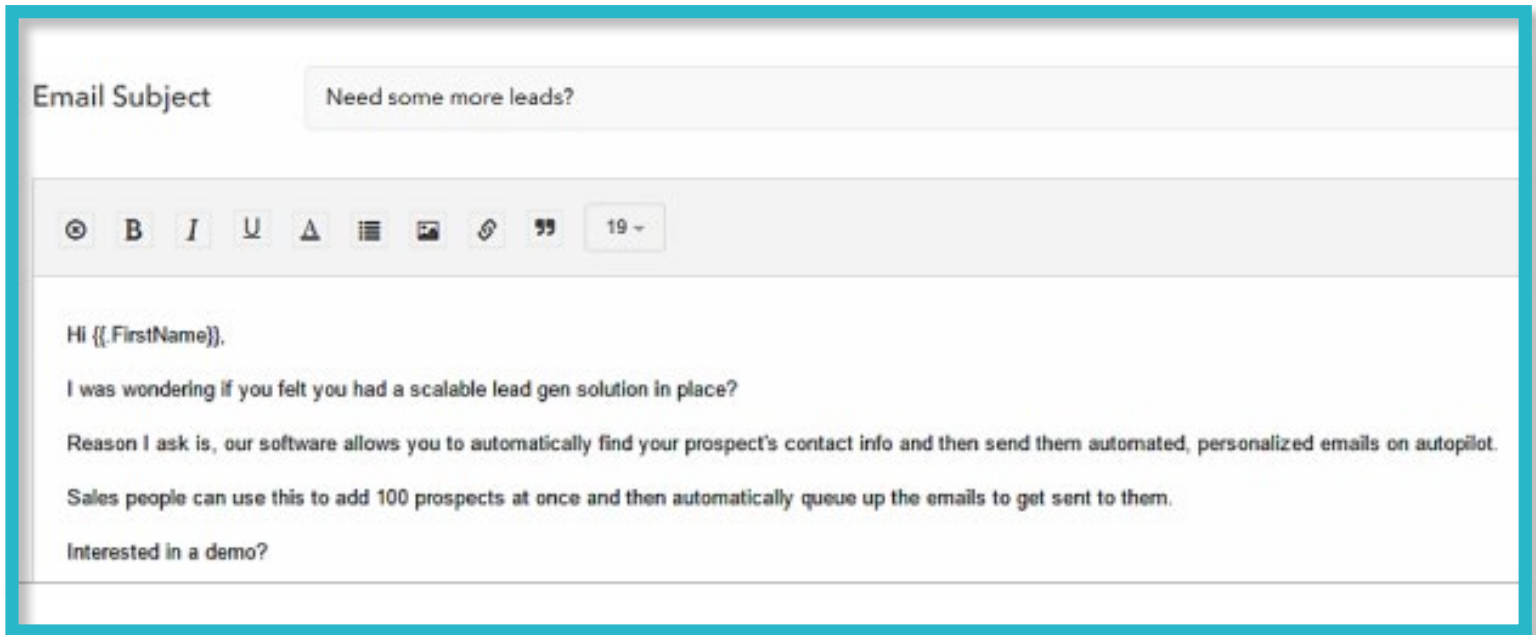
Email Subject

Need some more leads?

B I U 19

Hi {{.FirstName}},

I was wondering if you felt you had a scalable lead gen solution in place?

Reason I ask is, our software allows you to automatically find your prospect's contact info and then send them automated, personalized emails on autopilot.

Sales people can use this to add 100 prospects at once and then automatically queue up the emails to get sent to them.

Interested in a demo?